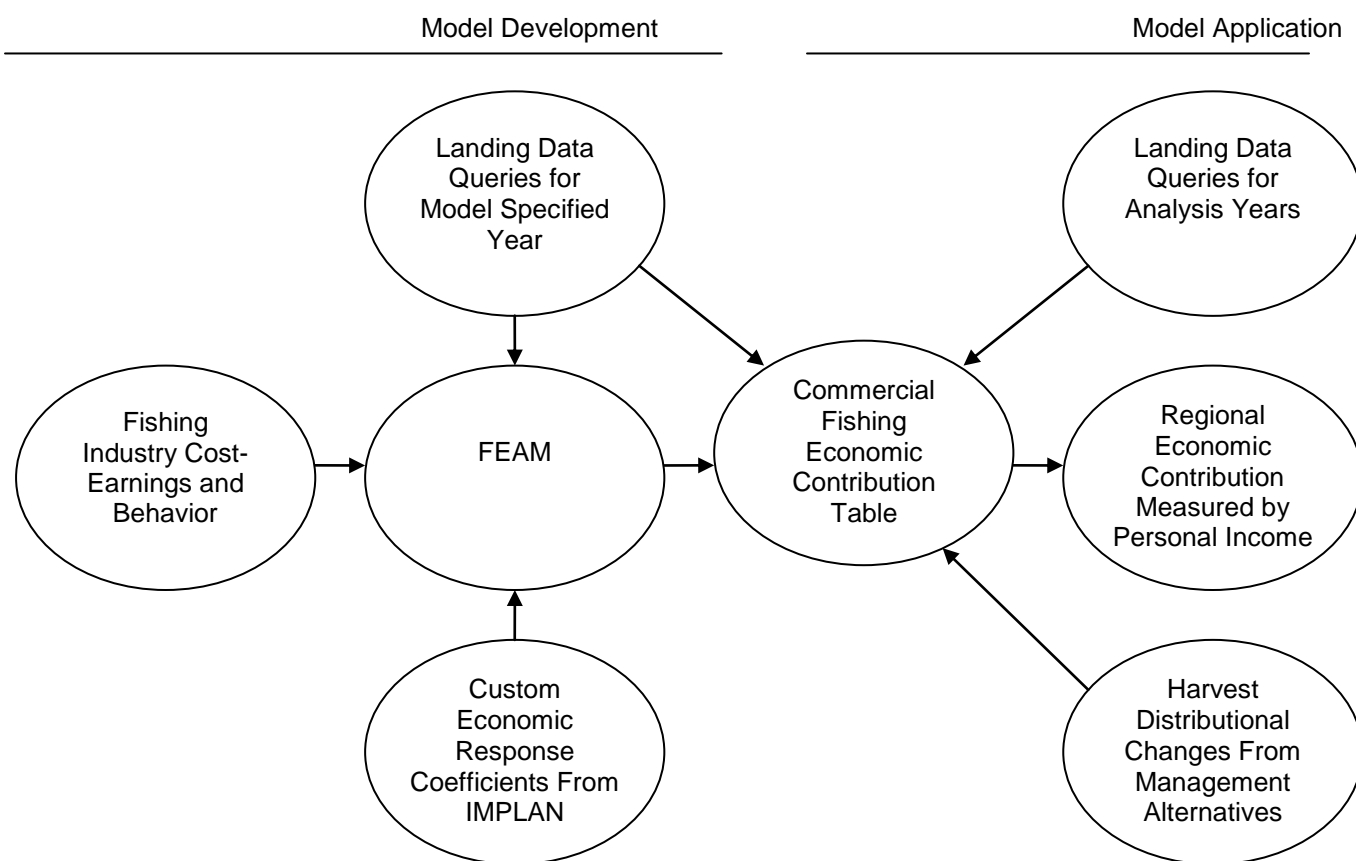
Model Development

Model Application

Landing Data Queries for Model Specified Year

Landing Data Queries for Analysis Years

Fishing Industry Cost-Earnings and Behavior

FEAM

Commercial Fishing Economic Contribution Table

Regional Economic Contribution Measured by Personal Income

Custom Economic Response Coefficients From IMPLAN

Harvest Distributional Changes From Management Alternatives